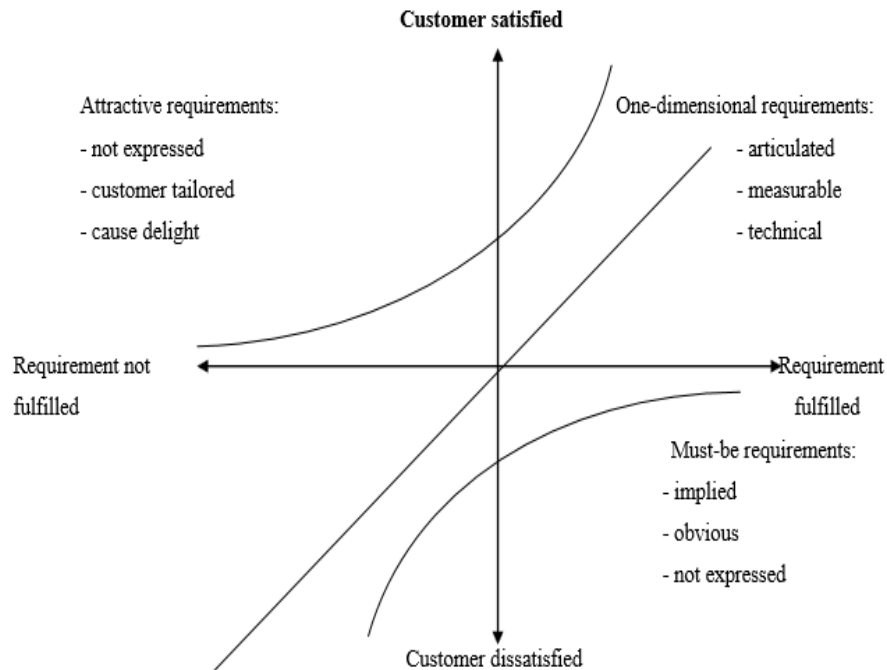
Customer satisfied

Attractive requirements:
- not expressed
- customer tailored
- cause delight

One-dimensional requirements:
- articulated
- measurable
- technical

Requirement not fulfilled

Requirement fulfilled

Must-be requirements:
- implied
- obvious
- not expressed

Customer dissatisfied